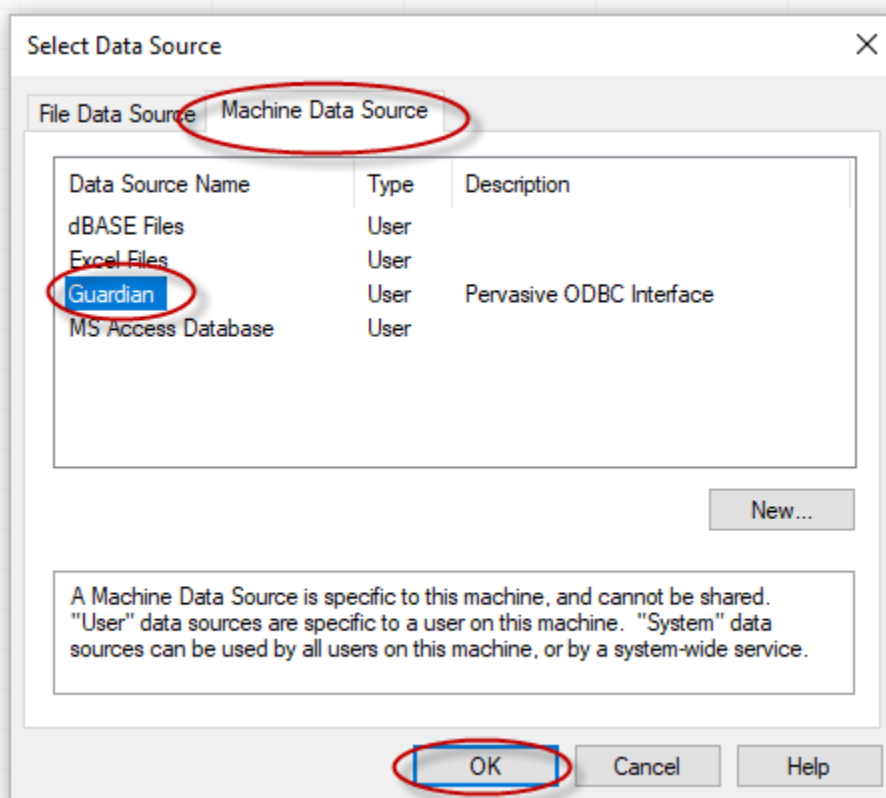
Select Data Source

×

File Data Source

Machine Data Source

| Data Source Name | Type | Description |
|---|---|---|
| dBASE Files | User | |
| Excel Files | User | |
| Guardian | User | Pervasive ODBC Interface |
| MS Access Database | User | |

New...

A Machine Data Source is specific to this machine, and cannot be shared. "User" data sources are specific to a user on this machine. "System" data sources can be used by all users on this machine, or by a system-wide service.

OK

Cancel

Help